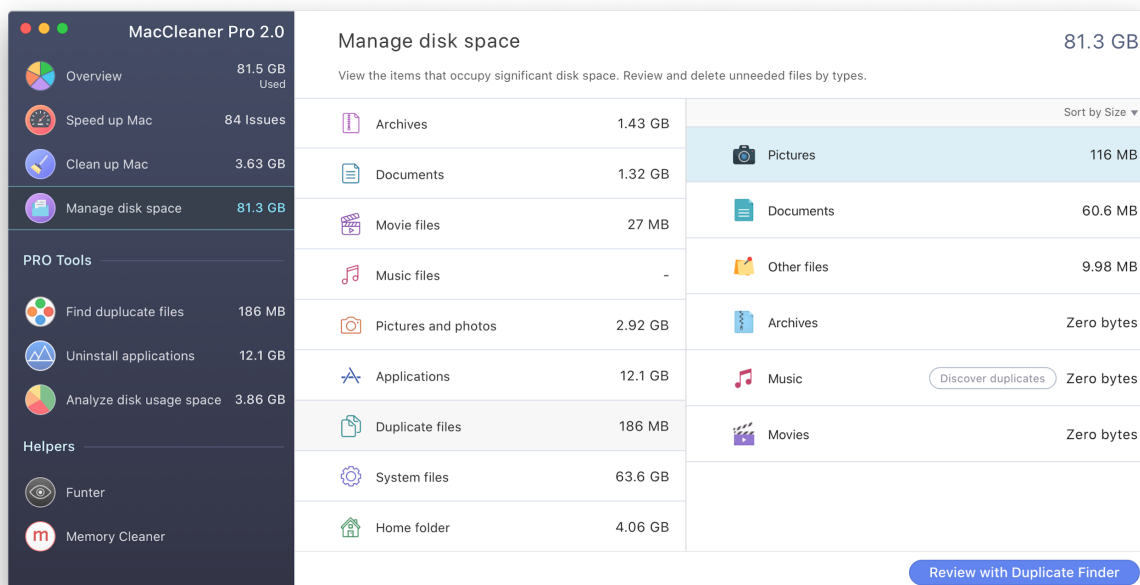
MacCleaner Pro 2.0

Overview 81.5 GB Used

Speed up Mac 84 Issues

Clean up Mac 3.63 GB

Manage disk space 81.3 GB

PRO Tools

Find duplicate files 186 MB

Uninstall applications 12.1 GB

Analyze disk usage space 3.86 GB

Helpers

Funter

Memory Cleaner

Manage disk space

81.3 GB

View the items that occupy significant disk space. Review and delete unneeded files by types.

| | |
|---|---|
| Archives | 1.43 GB |
| Documents | 1.32 GB |
| Movie files | 27 MB |
| Music files | - |
| Pictures and photos | 2.92 GB |
| Applications | 12.1 GB |
| Duplicate files | 186 MB |
| System files | 63.6 GB |
| Home folder | 4.06 GB |

Sort by Size

| | | |
|---|---|---|
| Pictures | | 116 MB |
| Documents | | 60.6 MB |
| Other files | | 9.98 MB |
| Archives | | Zero bytes |
| Music | Discover duplicates | Zero bytes |
| Movies | | Zero bytes |

Review with Duplicate Finder